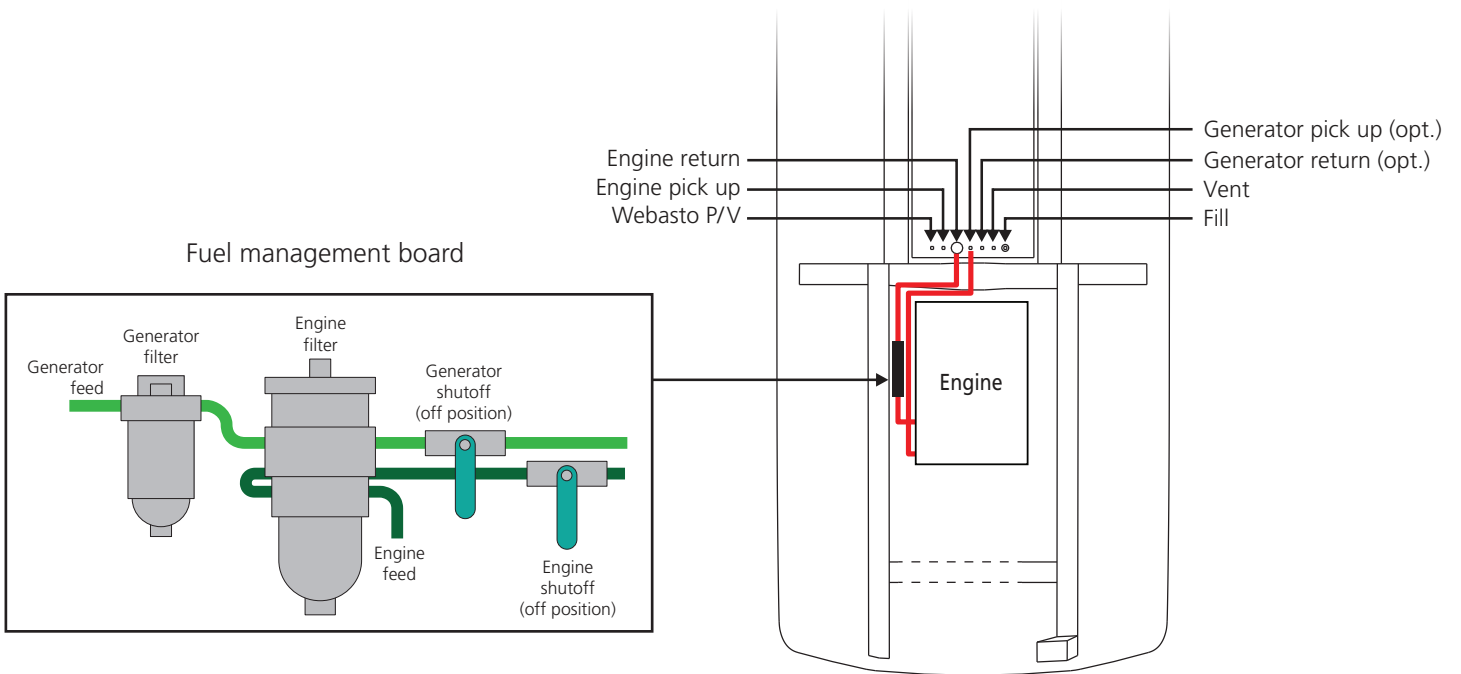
Engine return
Engine pick up
Webasto P/V

Generator pick up (opt.)
Generator return (opt.)
Vent
Fill

Fuel management board

Generator feed
Generator filter
Engine filter
Generator shutoff (off position)
Engine feed
Engine shutoff (off position)

Engine